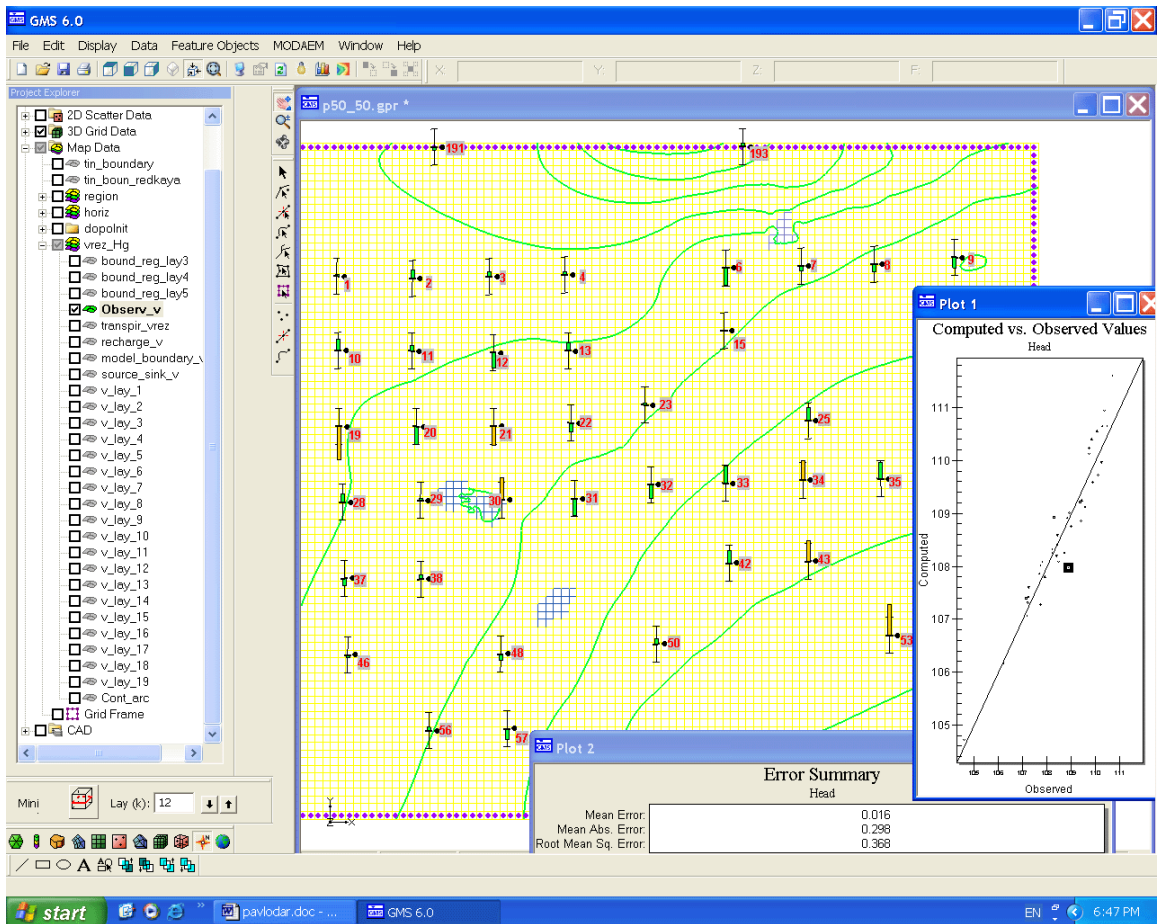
GMS 6.0

File Edit Display Data Feature Objects MODAEM Window Help

X: Y: Z: F:

Project Explorer

2D Scatter Data
3D Grid Data
Map Data
tin_boundary
tin_boun_redkaya
region
horiz
dopolnit
vrez_Hg
bound_reg_lay3
bound_reg_lay4
bound_reg_lay5
Observ_v
transpir_vrez
recharge_v
model_boundary_v
source_sink_v
v_lay_1
v_lay_2
v_lay_3
v_lay_4
v_lay_5
v_lay_6
v_lay_7
v_lay_8
v_lay_9
v_lay_10
v_lay_11
v_lay_12
v_lay_13
v_lay_14
v_lay_15
v_lay_16
v_lay_17
v_lay_18
v_lay_19
Cont_arc
Grid Frame
CAD

Mini Lay (k): 12

p50_50.gpr *

191 193 1 2 3 4 6 7 8 9 10 11 12 13 15 19 20 21 22 23 25 28 29 30 31 32 33 34 35 37 38 42 43 46 48 50 53 56 57

Plot 1

Computed vs. Observed Values
Head

111 110 109 108 107 106 105

Computed

105 106 107 108 109 110 111

Observed

Plot 2

Error Summary
Head

| | |
|---|---|
| Mean Error: | 0.016 |
| Mean Abs. Error: | 0.298 |
| Root Mean Sq. Error: | 0.368 |

start pavlodar.doc - ... GMS 6.0 EN 6:47 PM